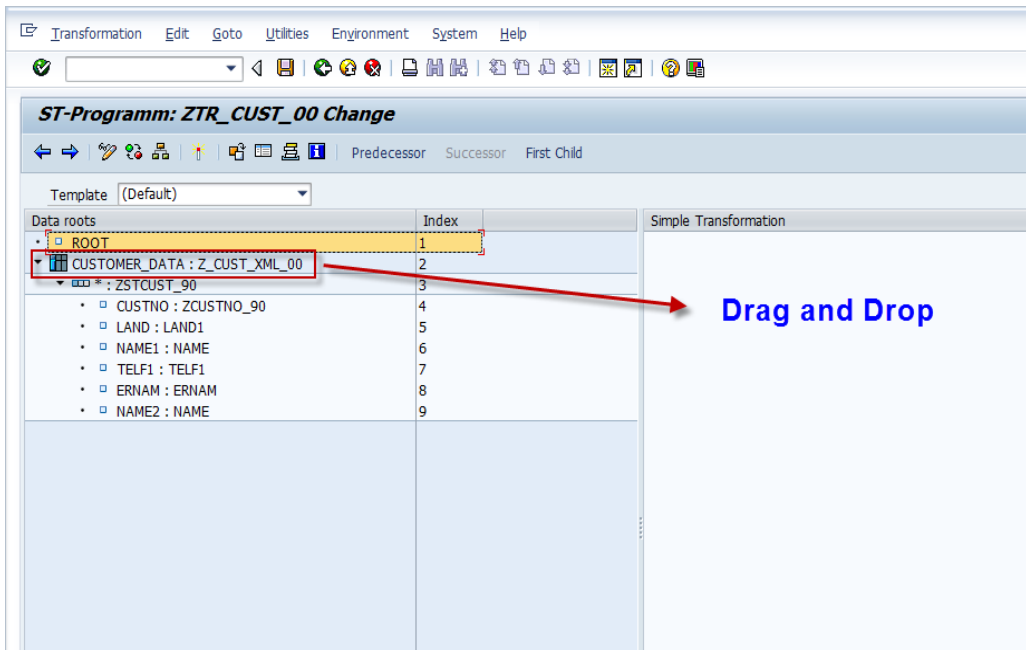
Transformation Edit Goto Utilities Environment System Help

ST-Programm: ZTR_CUST_00 Change

Predecessor Successor First Child

Template (Default)

| Data roots | Index |
|---|---|
| ROOT | 1 |
| CUSTOMER_DATA : Z_CUST_XML_00 | 2 |
| * : ZSTCUST_90 | 3 |
| CUSTNO : ZCUSTNO_90 | 4 |
| LAND : LAND1 | 5 |
| NAME1 : NAME | 6 |
| TELF1 : TELF1 | 7 |
| ERNAM : ERNAM | 8 |
| NAME2 : NAME | 9 |

Simple Transformation

Drag and Drop